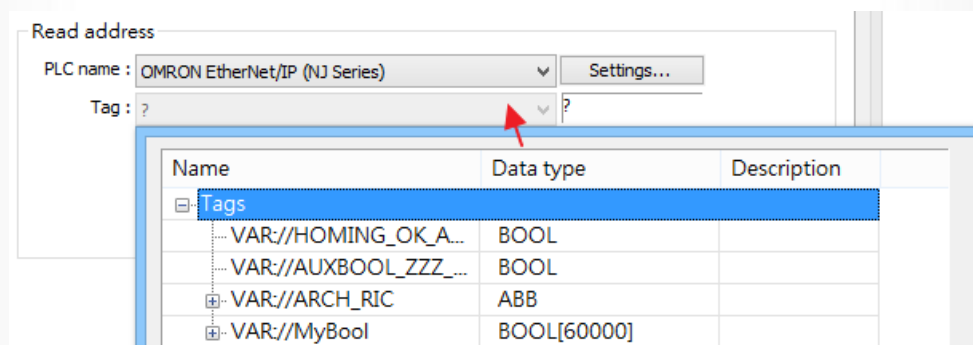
Read address

PLC name : OMRON EtherNet/IP (NJ Series) Settings...

Tag : ? ?

| Name | Data type | Description |
|---|---|---|
| Tags | | |
| VAR://HOMING_OK_A... | BOOL | |
| VAR://AUXBOOL_ZZZ_... | BOOL | |
| VAR://ARCH_RIC | ABB | |
| VAR://MyBool | BOOL[60000] | |